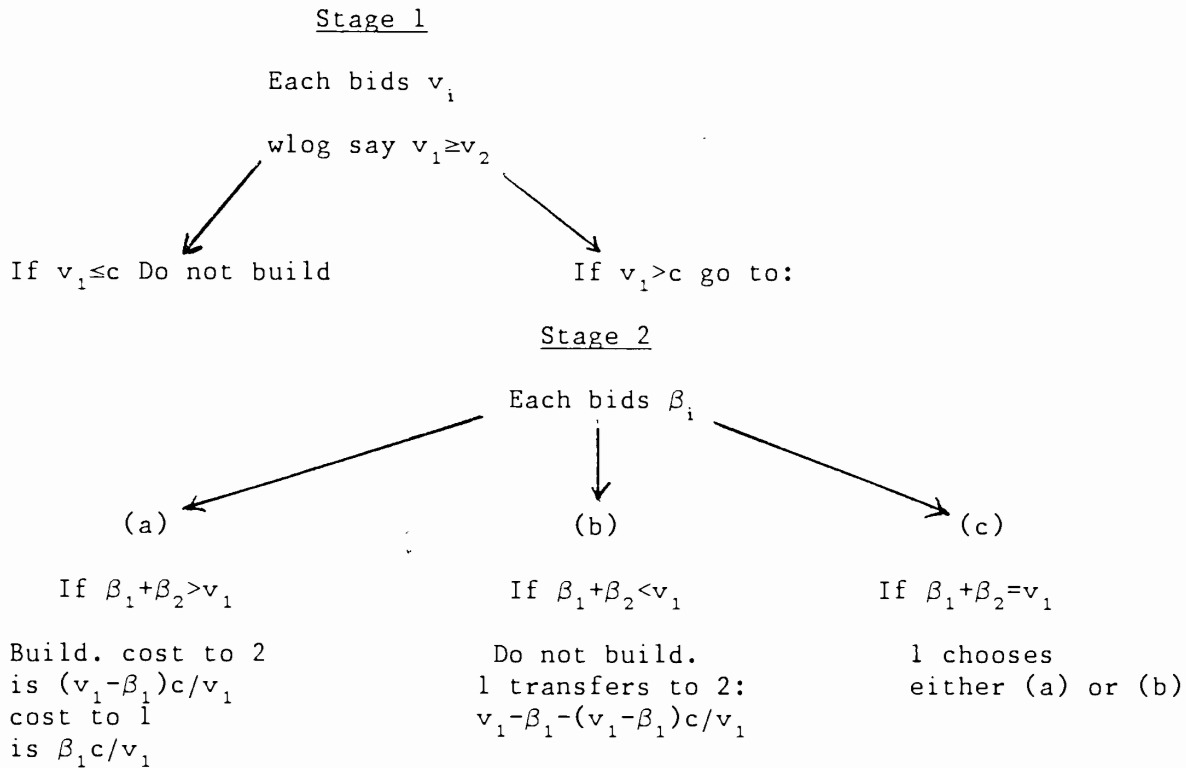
Stage 1

Each bids $v_i$

wlog say $v_1 \geq v_2$

If $v_1 \leq c$ Do not build

If $v_1 > c$ go to:

Stage 2

Each bids $\beta_i$

(a)

If $\beta_1 + \beta_2 > v_1$

Build. cost to 2 is $(v_1 - \beta_1)c/v_1$ cost to 1 is $\beta_1 c/v_1$

(b)

If $\beta_1 + \beta_2 < v_1$

Do not build. 1 transfers to 2: $v_1 - \beta_1 - (v_1 - \beta_1)c/v_1$

(c)

If $\beta_1 + \beta_2 = v_1$

1 chooses either (a) or (b)